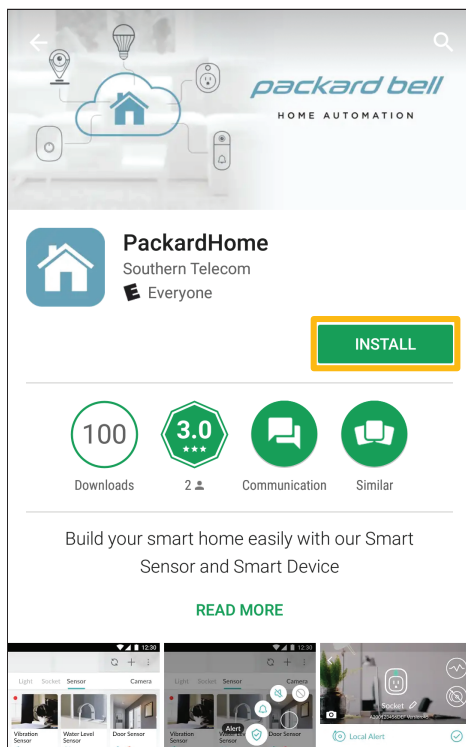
packard bell
HOME AUTOMATION

PackardHome
Southern Telecom
Everyone

INSTALL

100
Downloads

3.0
★★★
2

Communication

Similar

Build your smart home easily with our Smart Sensor and Smart Device

READ MORE

12:30
Light Socket Sensor Camera
Vibration Sensor
Water Level Sensor
Door Sensor

12:30
Light Socket Sensor
Alert
Vibration Sensor
Water Sensor
Door Sensor

Socket
Local Alert